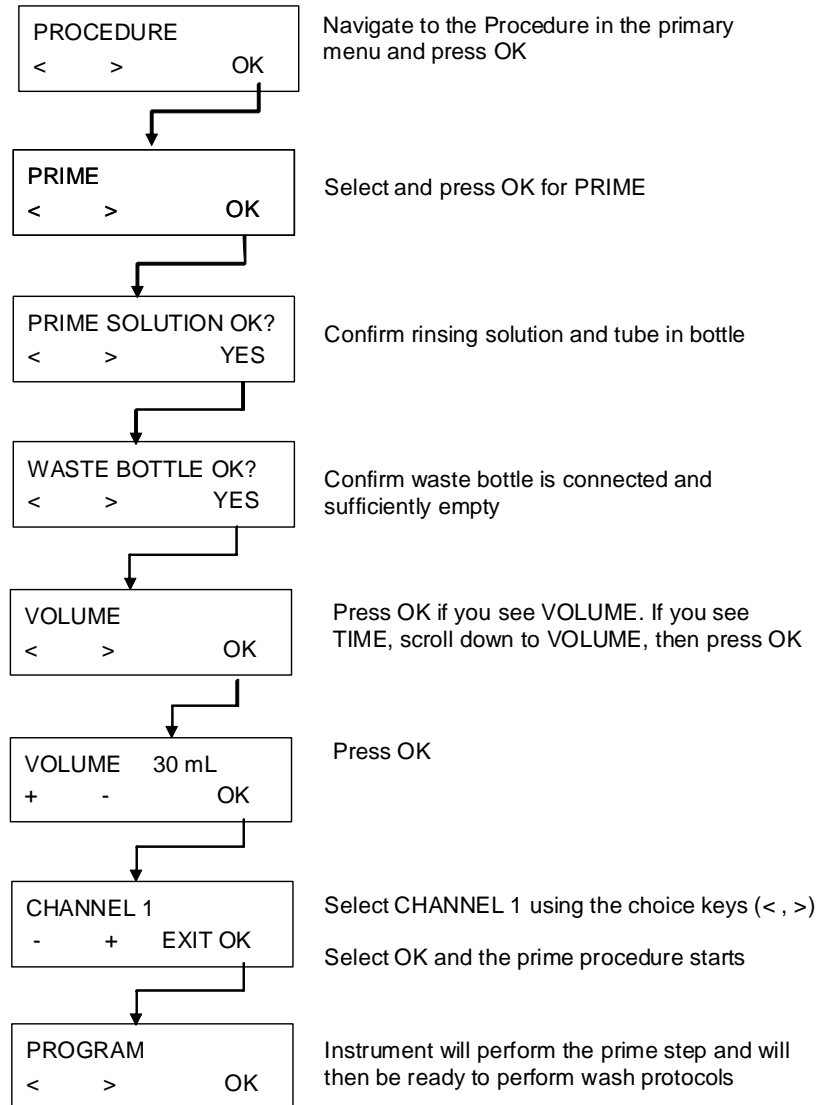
PROCEDURE
< > OK

Navigate to the Procedure in the primary menu and press OK

PRIME
< > OK

Select and press OK for PRIME

PRIME SOLUTION OK?
< > YES

Confirm rinsing solution and tube in bottle

WASTE BOTTLE OK?
< > YES

Confirm waste bottle is connected and sufficiently empty

VOLUME
< > OK

Press OK if you see VOLUME. If you see TIME, scroll down to VOLUME, then press OK

VOLUME 30 mL
+ - OK

Press OK

CHANNEL 1
- + EXIT OK

Select CHANNEL 1 using the choice keys (< , >)

Select OK and the prime procedure starts

PROGRAM
< > OK

Instrument will perform the prime step and will then be ready to perform wash protocols